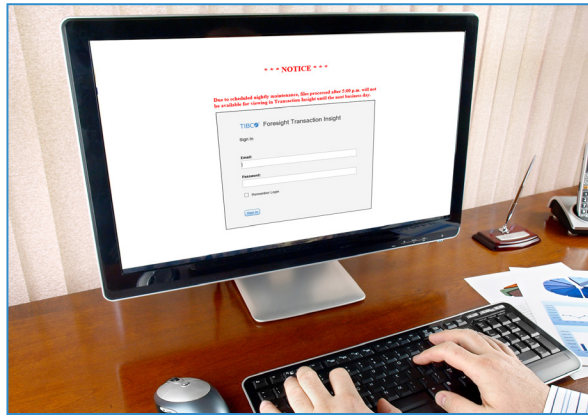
* * * NOTICE * * *

Due to scheduled nightly maintenance, files processed after 5:00 p.m. will not be available for viewing in Transaction Insight until the next business day.

TIBCO Foresight Transaction Insight

Sign In

Email:

Password:

Remember Login

Sign In